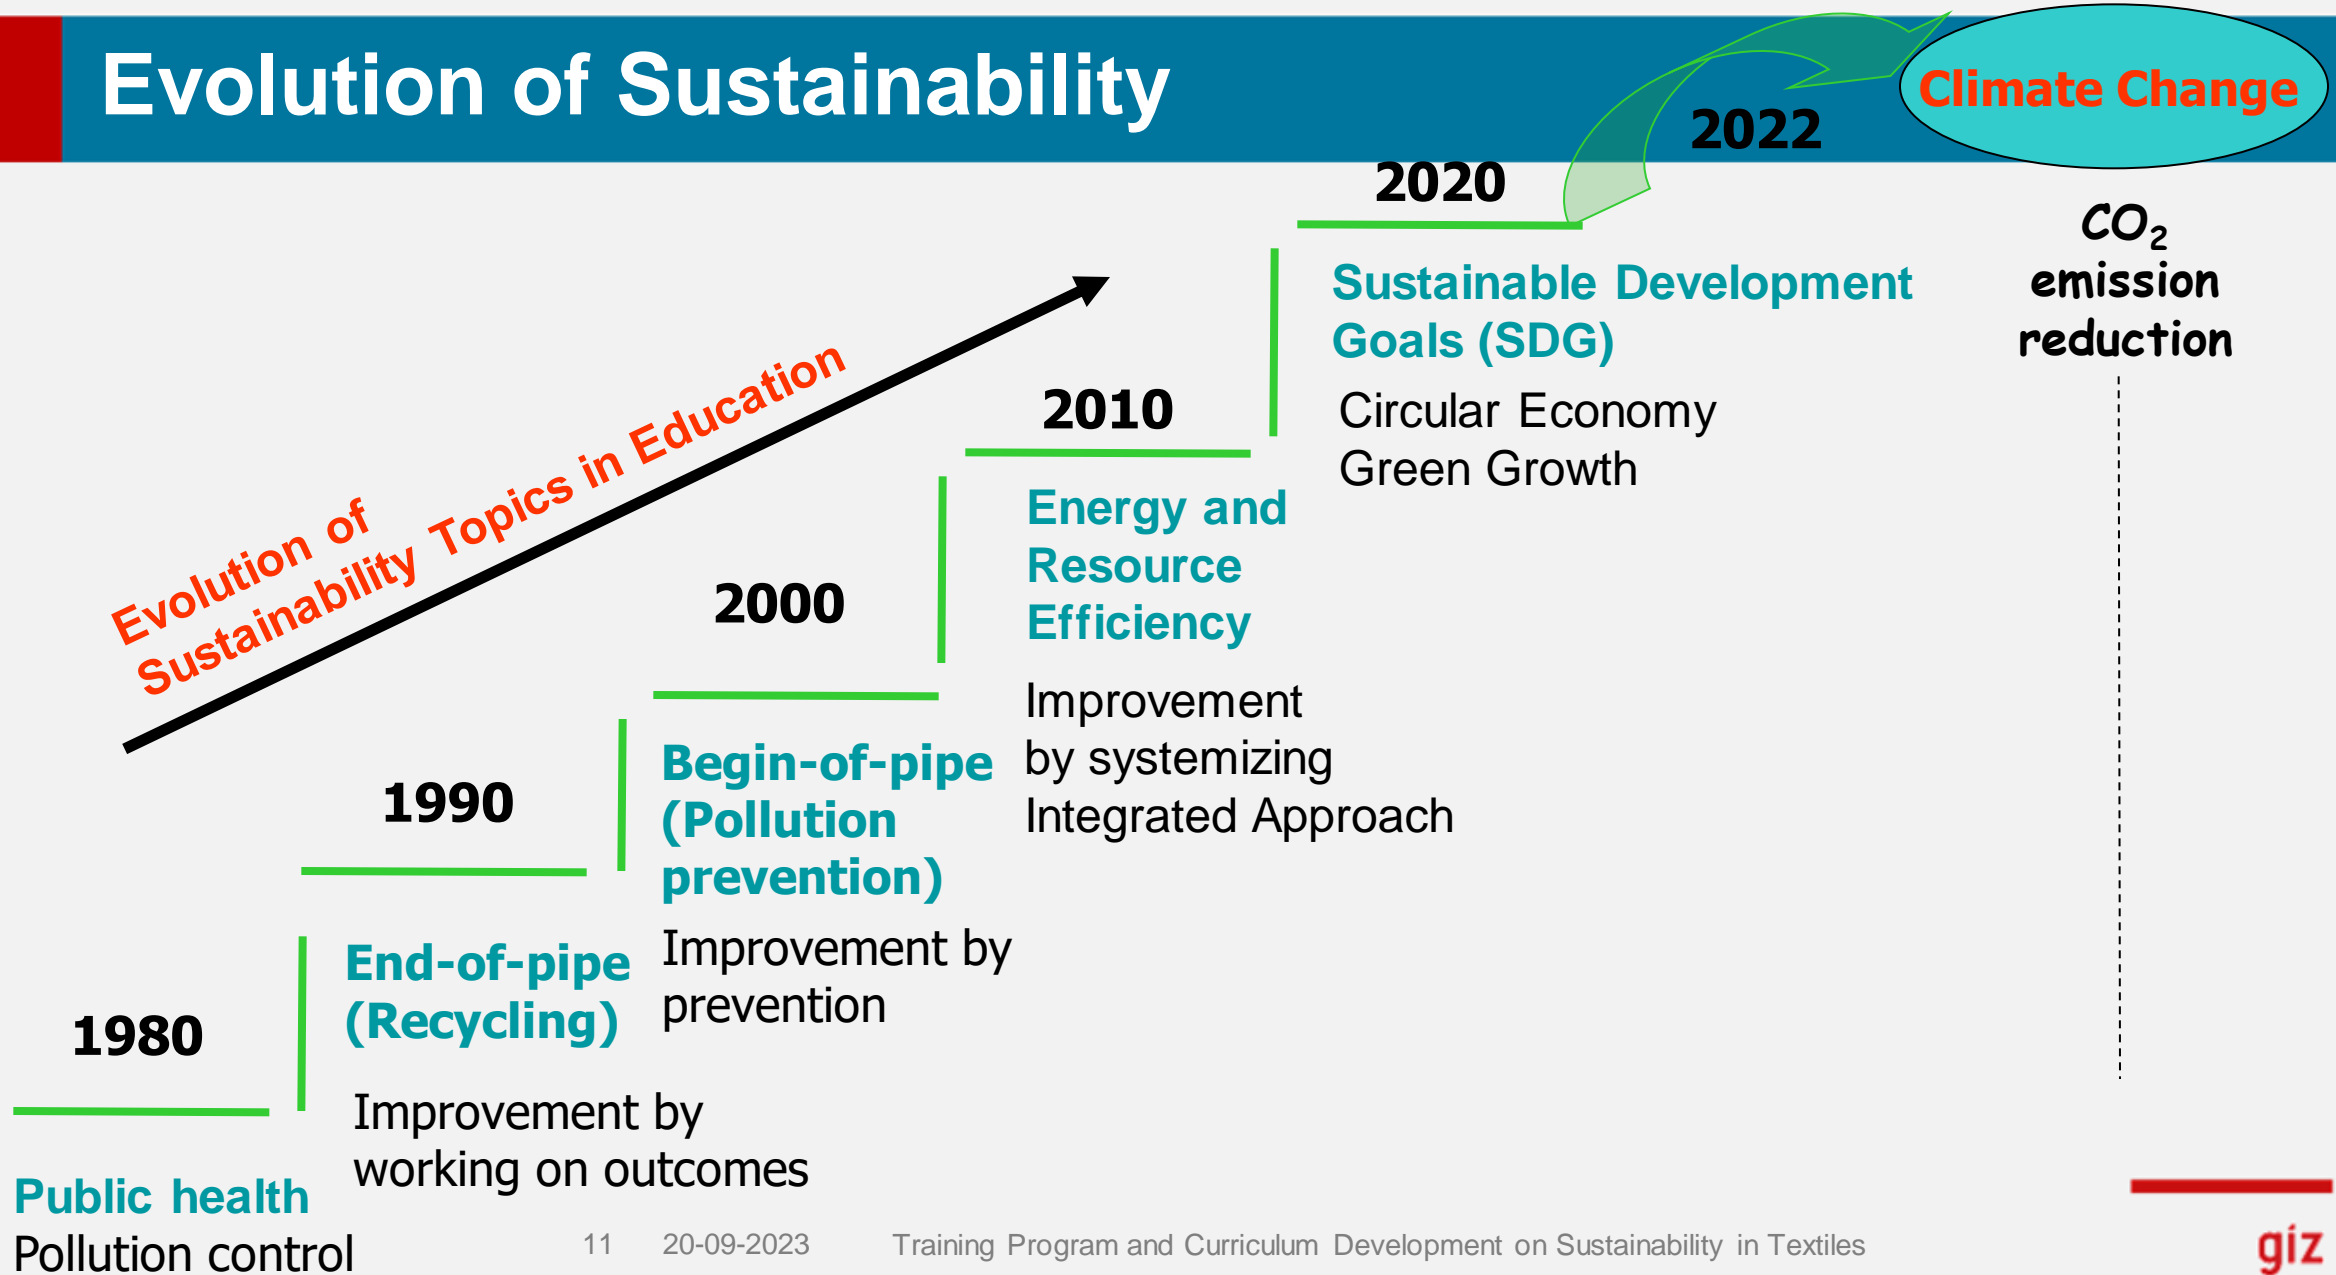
Evolution of Sustainability

Climate Change

2022

2020

$CO_2$ emission reduction

Sustainable Development Goals (SDG)

Circular Economy
Green Growth

Evolution of Sustainability Topics in Education

2010

Energy and Resource Efficiency

Improvement by systemizing Integrated Approach

2000

Begin-of-pipe (Pollution prevention)

Improvement by prevention

1990

End-of-pipe (Recycling)

Improvement by working on outcomes

1980

Public health
Pollution control

11 20-09-2023 Training Program and Curriculum Development on Sustainability in Textiles

giz